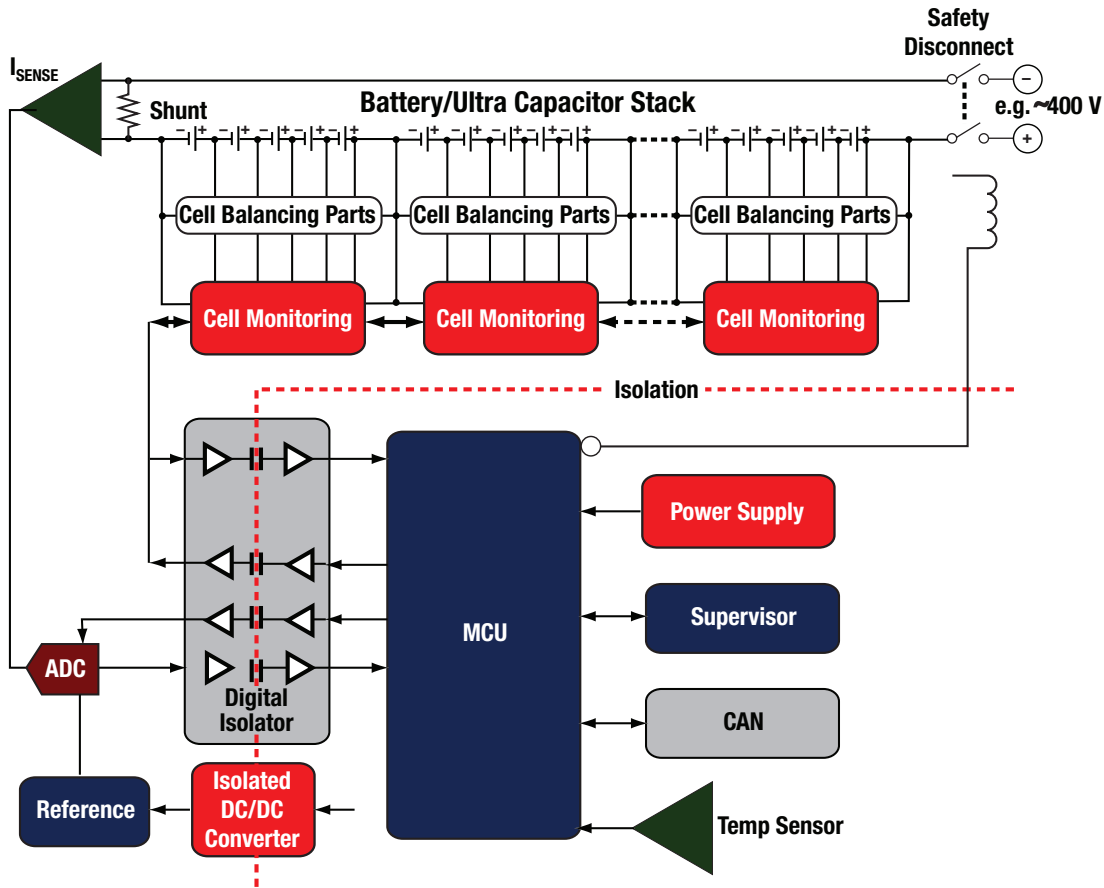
Safety Disconnect

$I_{SENSE}$

Shunt

Battery/Ultra Capacitor Stack

e.g. ~400 V

−

+

Cell Balancing Parts

Cell Balancing Parts

Cell Balancing Parts

Cell Monitoring

Cell Monitoring

Cell Monitoring

Isolation

MCU

Power Supply

Supervisor

CAN

ADC

Digital Isolator

Reference

Isolated DC/DC Converter

Temp Sensor